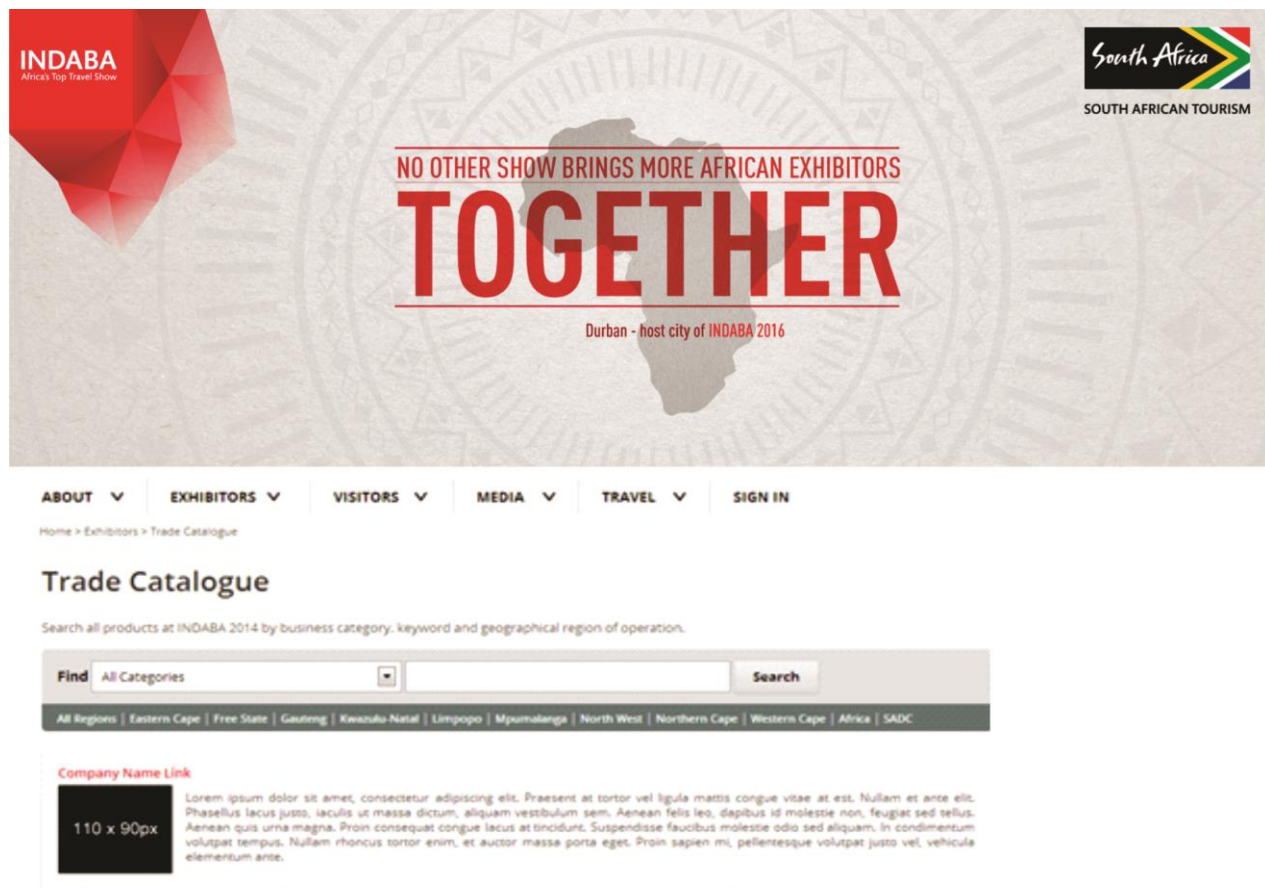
INDABA
Africa's Top Travel Show

South Africa
SOUTH AFRICAN TOURISM

NO OTHER SHOW BRINGS MORE AFRICAN EXHIBITORS
TOGETHER

Durban - host city of INDABA 2016

ABOUT EXHIBITORS VISITORS MEDIA TRAVEL SIGN IN

Home > Exhibitors > Trade Catalogue

Trade Catalogue

Search all products at INDABA 2014 by business category, keyword and geographical region of operation.

Find All Categories Search

All Regions | Eastern Cape | Free State | Gauteng | Kwazulu-Natal | Limpopo | Mpumalanga | North West | Northern Cape | Western Cape | Africa | SADC

Company Name Link

110 x 90px

Lorem ipsum dolor sit amet, consectetur adipiscing elit. Praesent at tortor vel ligula mattis congue vitae at est. Nullam et ante elit. Phasellus lacus justo, iaculis ut massa dictum, aliquam vestibulum sem. Aenean felis leo, dapibus id molestie non, feugiat sed tellus. Aenean quis urna magna. Proin consequat congue lacus at tincidunt. Suspendisse faucibus molestie odio sed aliquam. In condimentum volutpat tempus. Nullam rhoncus tortor enim, et auctor massa porta eget. Proin sapien mi, pellentesque volutpat justo vel, vehicula elementum ante.